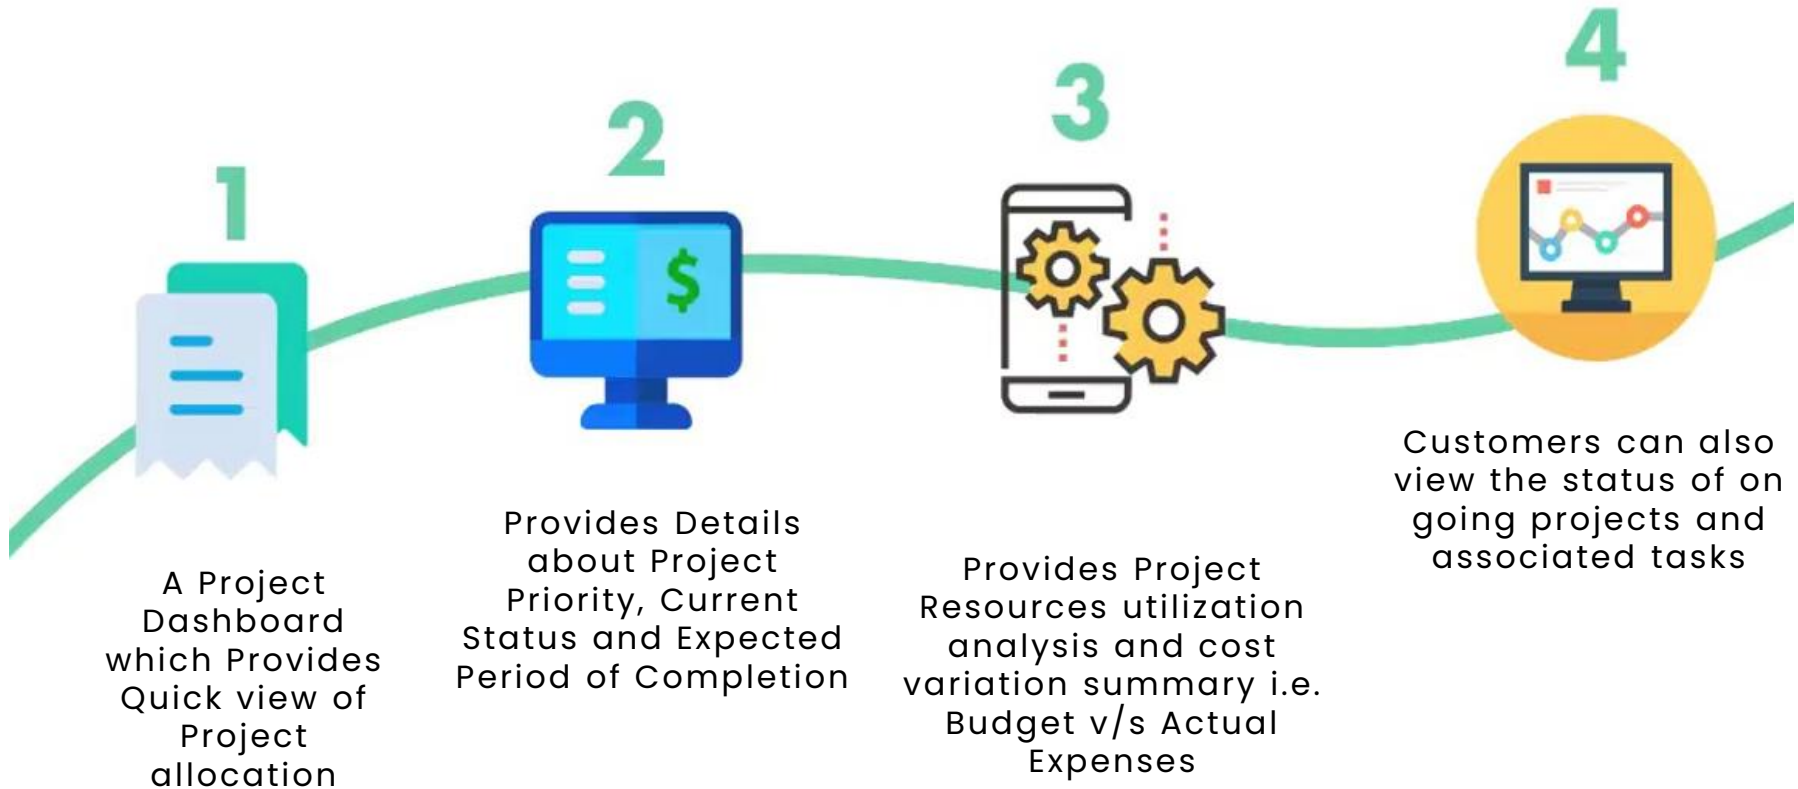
1

A Project Dashboard which Provides Quick view of Project allocation

2

$

Provides Details about Project Priority, Current Status and Expected Period of Completion

3

Provides Project Resources utilization analysis and cost variation summary i.e. Budget v/s Actual Expenses

4

Customers can also view the status of on going projects and associated tasks